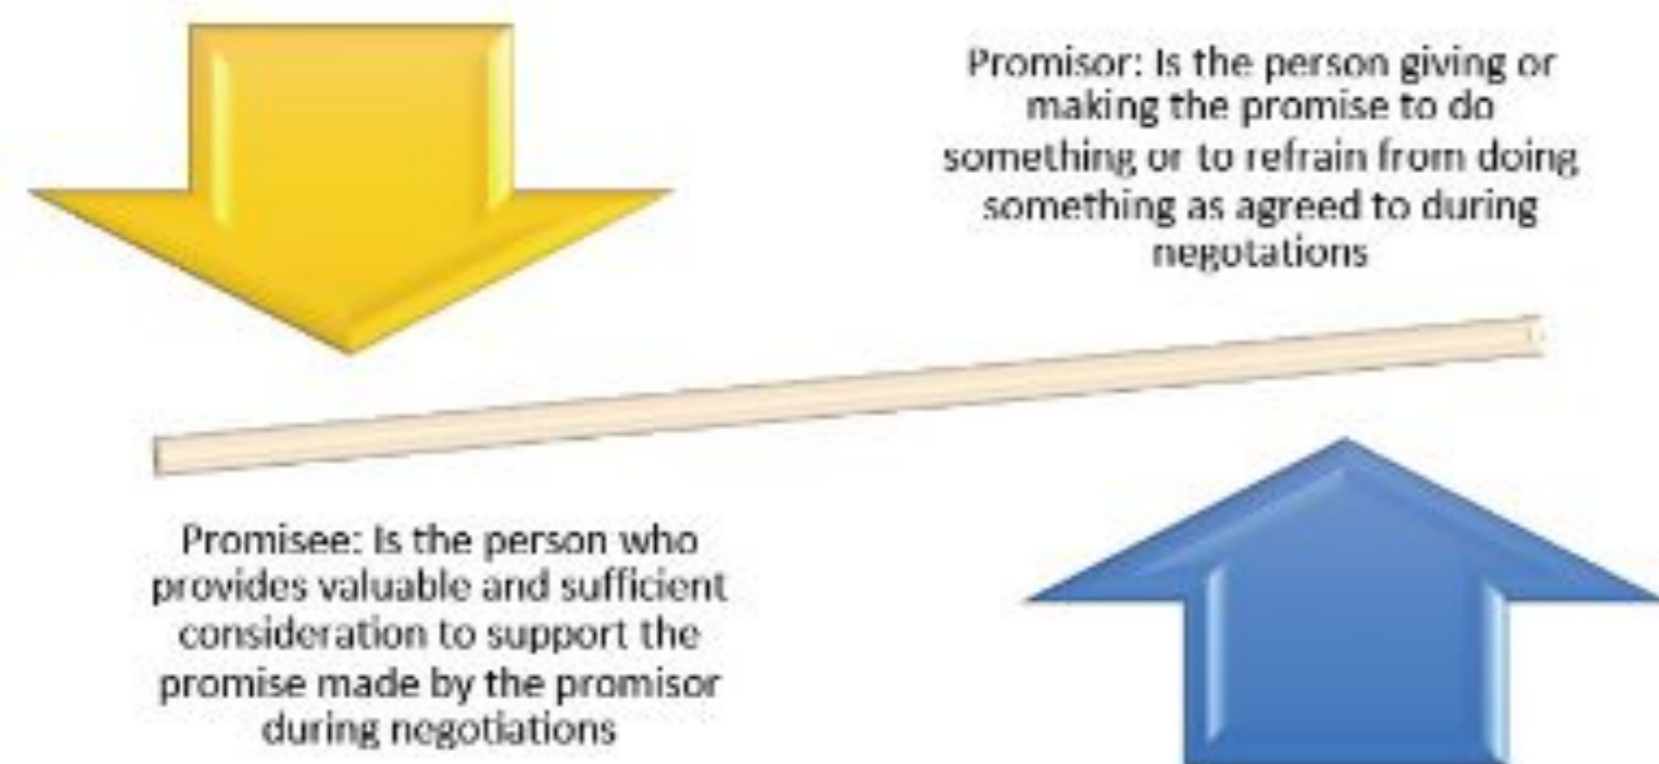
Promisor: Is the person giving or making the promise to do something or to refrain from doing something as agreed to during negotations

Promisee: Is the person who provides valuable and sufficient consideration to support the promise made by the promisor during negotiations